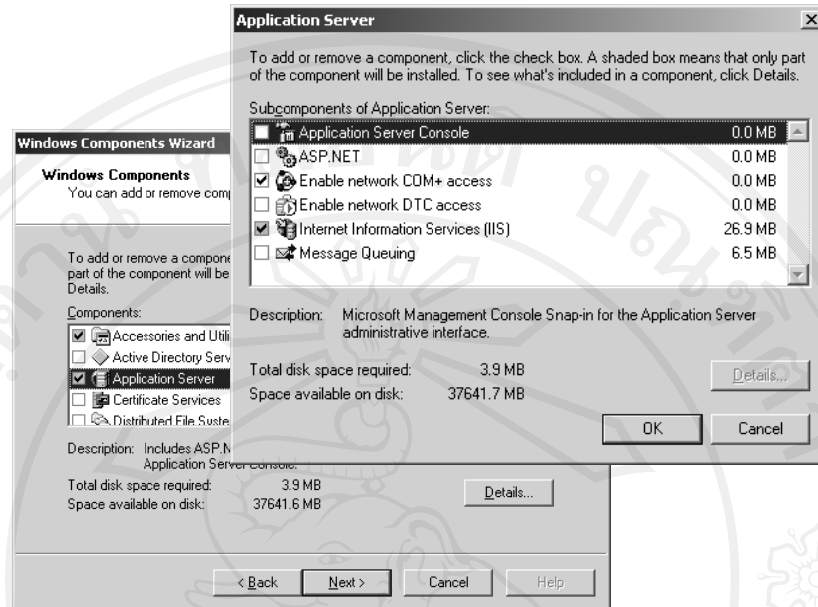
Application Server

To add or remove a component, click the check box. A shaded box means that only part of the component will be installed. To see what's included in a component, click Details.

Subcomponents of Application Server:

| | | |
|---|---|---|
| ☐ | Application Server Console | 0.0 MB |
| ☐ | ASP.NET | 0.0 MB |
| ☑ | Enable network COM+ access | 0.0 MB |
| ☐ | Enable network DTC access | 0.0 MB |
| ☑ | Internet Information Services (IIS) | 26.9 MB |
| ☐ | Message Queuing | 6.5 MB |

Description: Microsoft Management Console Snap-in for the Application Server administrative interface.

Total disk space required: 3.9 MB
Space available on disk: 37641.7 MB

Details...

OK Cancel

Windows Components Wizard

Windows Components
You can add or remove comp

To add or remove a compone part of the component will be Details.

Components:
☑ Accessories and Utili
☐ Active Directory Serv
☑ Application Server
☐ Certificate Services
☐ Distributed File Syste

Description: Includes ASP.N Application Server Console.

Total disk space required: 3.9 MB
Space available on disk: 37641.6 MB

Details...

< Back Next > Cancel Help